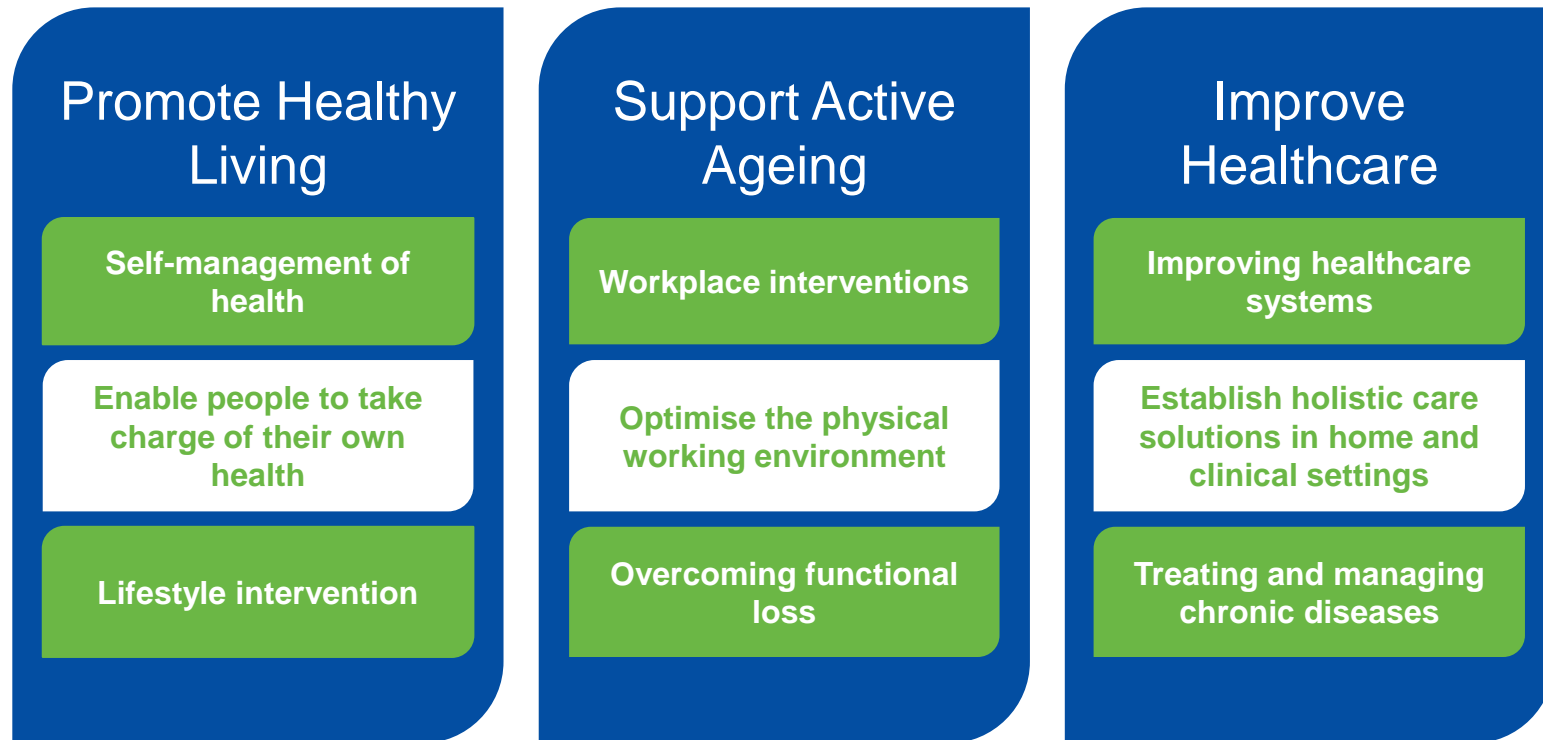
Promote Healthy Living

Self-management of health

Enable people to take charge of their own health

Lifestyle intervention

Support Active Ageing

Workplace interventions

Optimise the physical working environment

Overcoming functional loss

Improve Healthcare

Improving healthcare systems

Establish holistic care solutions in home and clinical settings

Treating and managing chronic diseases